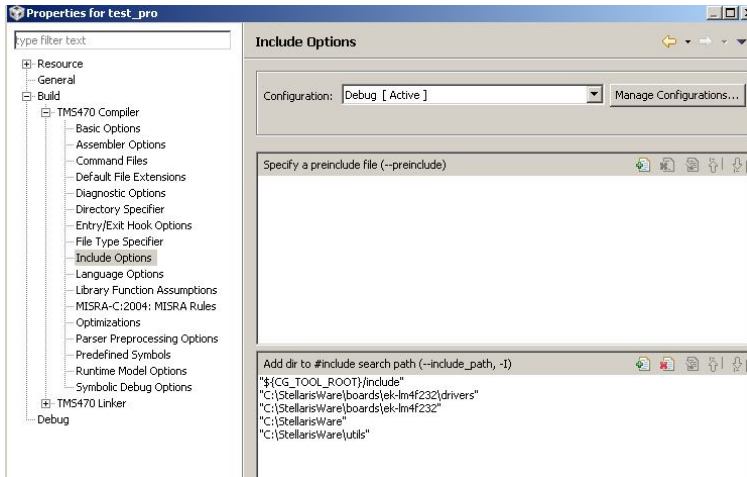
Properties for test_pro

type filter text

Resource
General
Build
TMS470 Compiler
Basic Options
Assembler Options
Command Files
Default File Extensions
Diagnostic Options
Directory Specifier
Entry/Exit Hook Options
File Type Specifier
Include Options
Language Options
Library Function Assumptions
MISRA-C:2004: MISRA Rules
Optimizations
Parser Preprocessing Options
Predefined Symbols
Runtime Model Options
Symbolic Debug Options
TMS470 Linker
Debug

Include Options

Configuration: Debug [ Active ]

Manage Configurations...

Specify a preinclude file (--preinclude)

Add dir to #include search path (--include_path, -I)

"${CG_TOOL_ROOT}/include"
"C:\StellarisWare\boards\ek-lm4f232\drivers"
"C:\StellarisWare\boards\ek-lm4f232"
"C:\StellarisWare"
"C:\StellarisWare\utils"